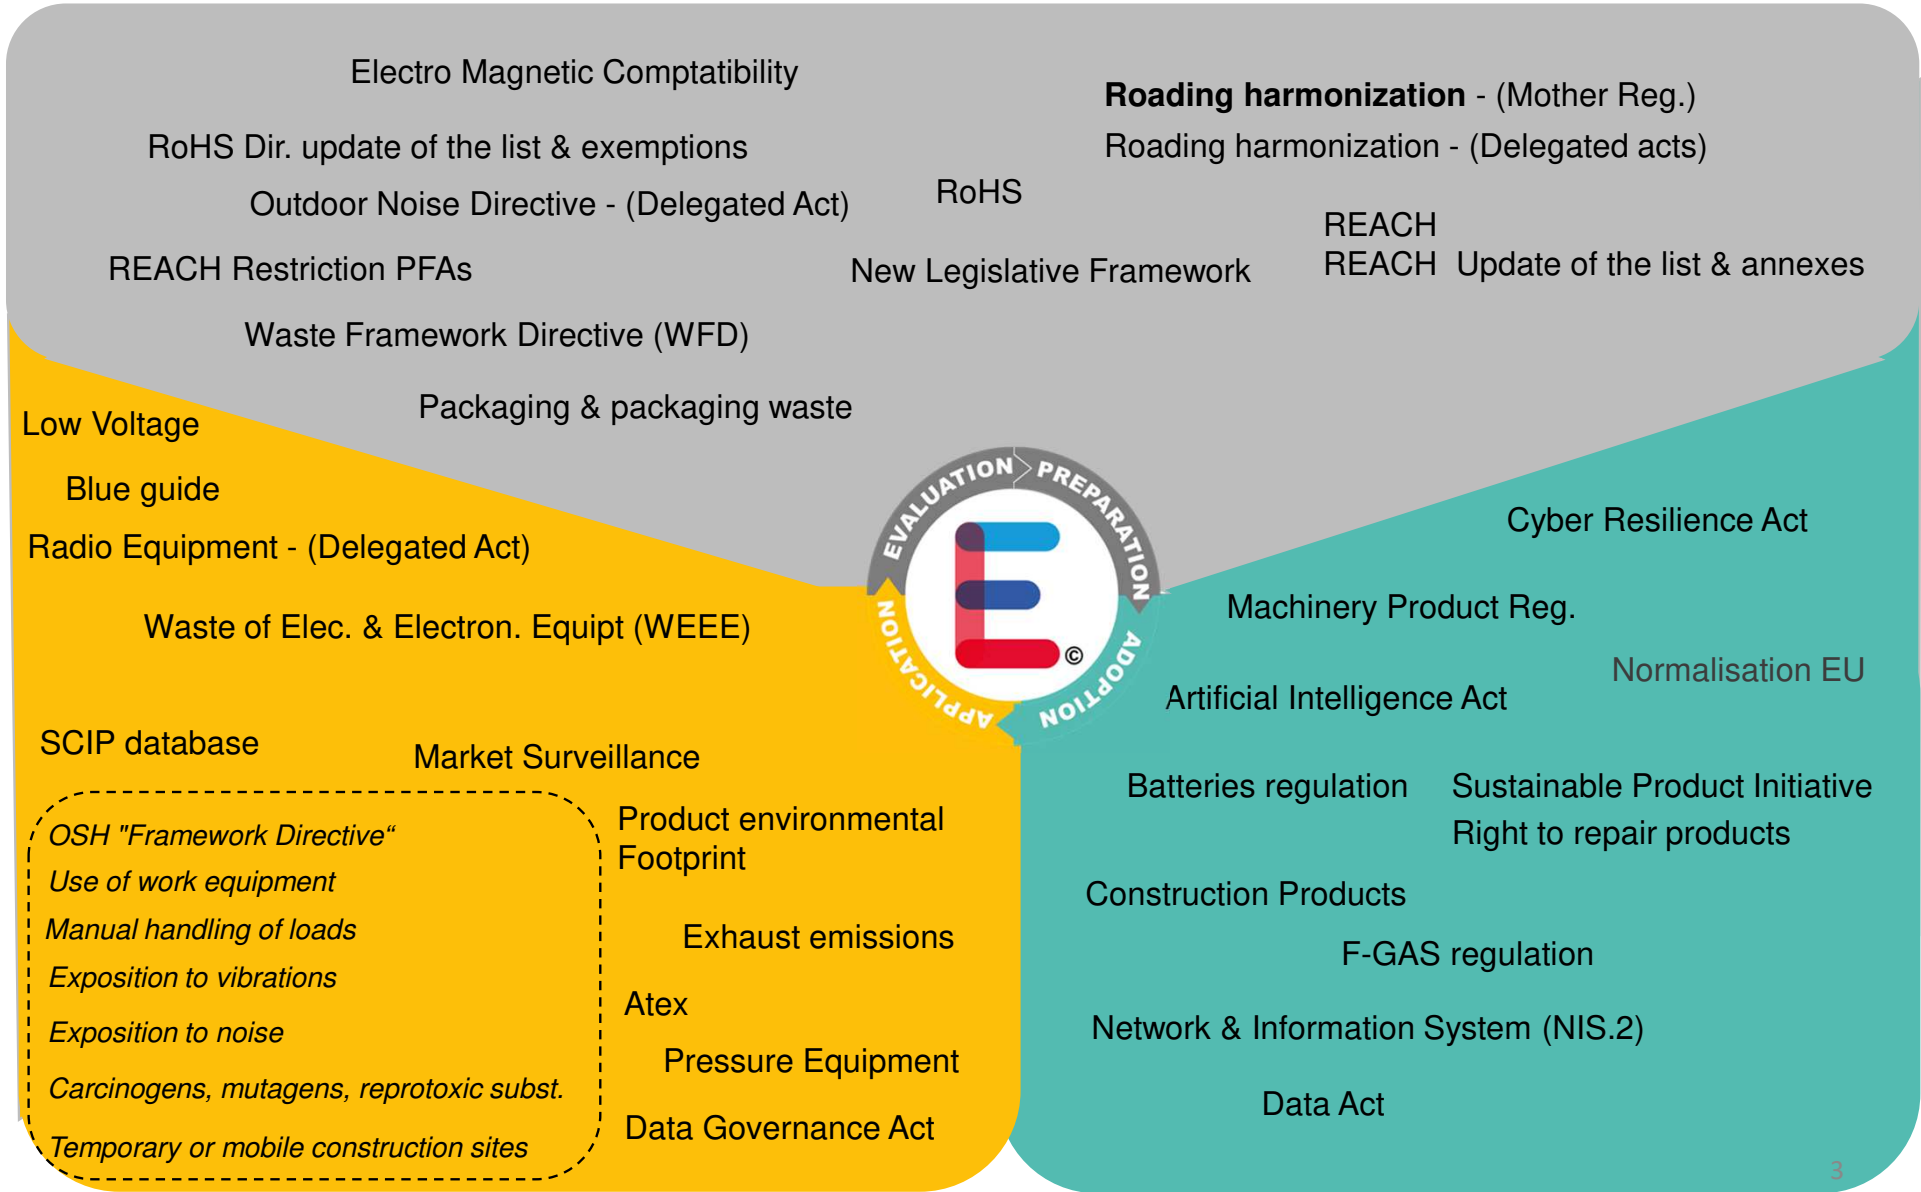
Electro Magnetic Comptatibility

Roading harmonization - (Mother Reg.)

RoHS Dir. update of the list & exemptions

Roading harmonization - (Delegated acts)

Outdoor Noise Directive - (Delegated Act)

RoHS

REACH

REACH Update of the list & annexes

REACH Restriction PFAs

New Legislative Framework

Waste Framework Directive (WFD)

Packaging & packaging waste

Low Voltage

Blue guide

Radio Equipment - (Delegated Act)

Waste of Elec. & Electron. Equipt (WEEE)

EVALUATION PREPARATION ADOPTION APPLICATION

©

Cyber Resilience Act

Machinery Product Reg.

Normalisation EU

Artificial Intelligence Act

SCIP database

Market Surveillance

OSH "Framework Directive“

Use of work equipment

Manual handling of loads

Exposition to vibrations

Exposition to noise

Carcinogens, mutagens, reprotoxic subst.

Temporary or mobile construction sites

Product environmental Footprint

Exhaust emissions

Atex

Pressure Equipment

Data Governance Act

Batteries regulation

Sustainable Product Initiative

Right to repair products

Construction Products

F-GAS regulation

Network & Information System (NIS.2)

Data Act

3